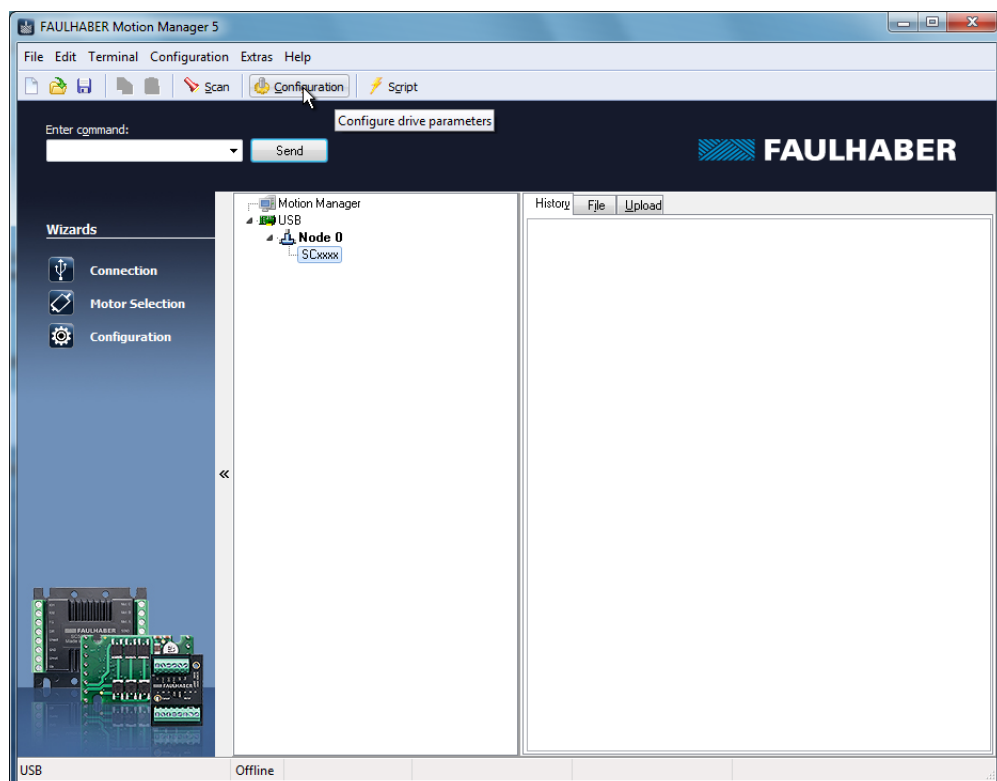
FAULHABER Motion Manager 5

File Edit Terminal Configuration Extras Help

Scan Configuration Script

Configure drive parameters

Enter command:

Send

FAULHABER

Wizards

Connection

Motor Selection

Configuration

Motion Manager
USB
Node 0
SCxxxx

History File Upload

«

USB Offline